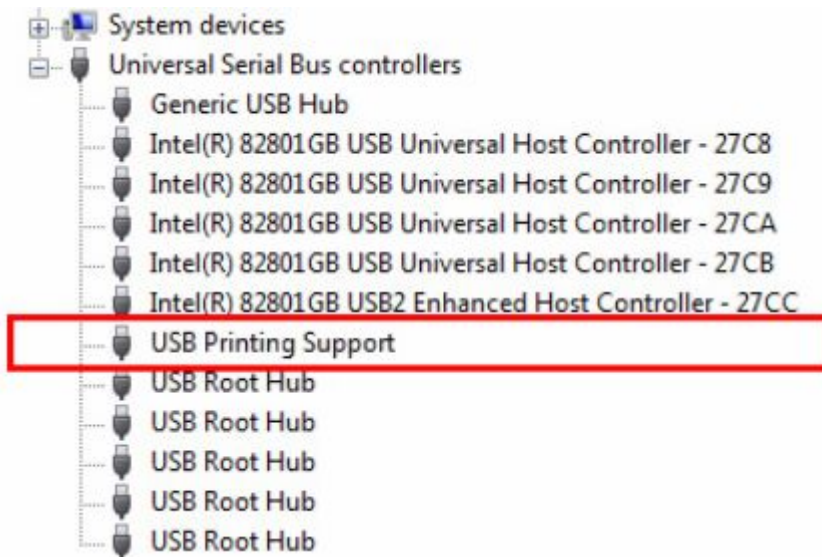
System devices
Universal Serial Bus controllers
Generic USB Hub
Intel(R) 82801GB USB Universal Host Controller - 27C8
Intel(R) 82801GB USB Universal Host Controller - 27C9
Intel(R) 82801GB USB Universal Host Controller - 27CA
Intel(R) 82801GB USB Universal Host Controller - 27CB
Intel(R) 82801GB USB2 Enhanced Host Controller - 27CC
USB Printing Support
USB Root Hub
USB Root Hub
USB Root Hub
USB Root Hub
USB Root Hub